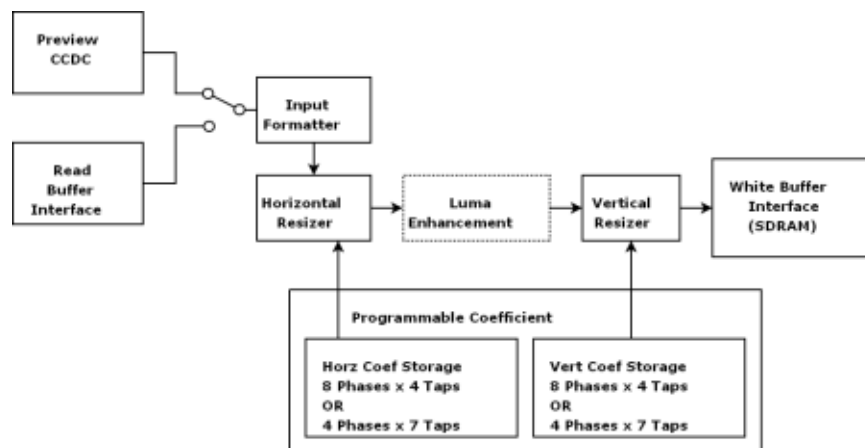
Preview CCDC

Read Buffer Interface

Input Formatter

Horizontal Resizer

Luma Enhancement

Vertical Resizer

White Buffer Interface (SDRAM)

Programmable Coefficient

Horz Coef Storage
8 Phases x 4 Taps
OR
4 Phases x 7 Taps

Vert Coef Storage
8 Phases x 4 Taps
OR
4 Phases x 7 Taps